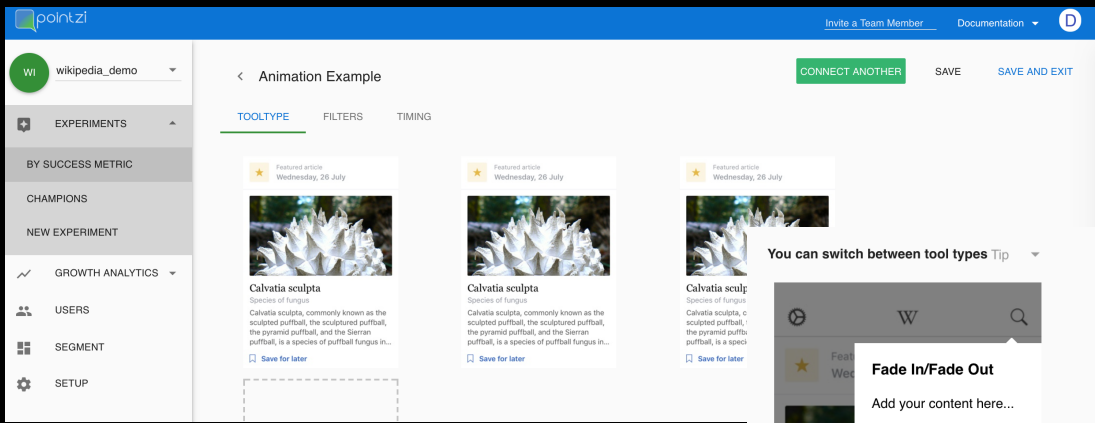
pointzi

Invite a Team Member Documentation D

WI wikipedia_demo

EXPERIMENTS

BY SUCCESS METRIC

CHAMPIONS

NEW EXPERIMENT

GROWTH ANALYTICS

USERS

SEGMENT

SETUP

Animation Example

CONNECT ANOTHER SAVE SAVE AND EXIT

TOOLTYPE FILTERS TIMING

Featured article
Wednesday, 26 July

Calvatia sculpta
Species of fungus
Calvatia sculpta, commonly known as the sculpted puffball, the sculptured puffball, the pyramid puffball, and the Sierran puffball, is a species of puffball fungus in...
Save for later

Featured article
Wednesday, 26 July

Calvatia sculpta
Species of fungus
Calvatia sculpta, commonly known as the sculpted puffball, the sculptured puffball, the pyramid puffball, and the Sierran puffball, is a species of puffball fungus in...
Save for later

Featured article
Wednesday, 26 July

Calvatia sculpta
Species of fungus
Calvatia sculpta, commonly known as the sculpted puffball, the sculptured puffball, the pyramid puffball, and the Sierran puffball, is a species of puffball fungus in...
Save for later

You can switch between tool types Tip

W

Featu
Wed

Fade In/Fade Out

Add your content here...